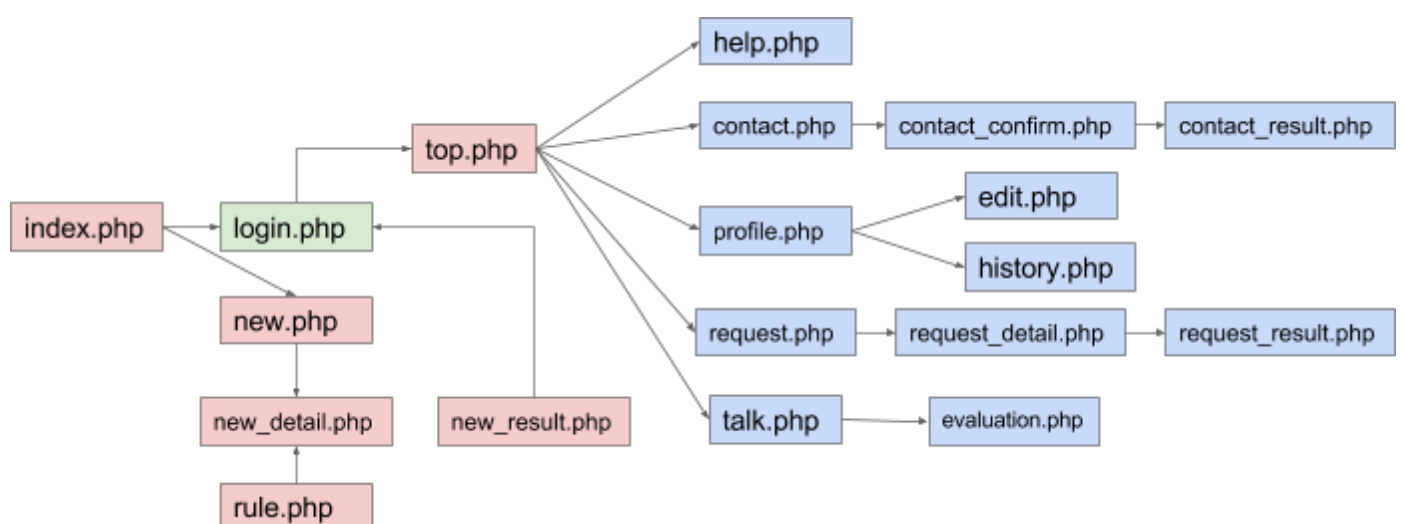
help.php

top.php

contact.php

contact_confirm.php

contact_result.php

index.php

login.php

profile.php

edit.php

history.php

new.php

request.php

request_detail.php

request_result.php

new_detail.php

new_result.php

talk.php

evaluation.php

rule.php